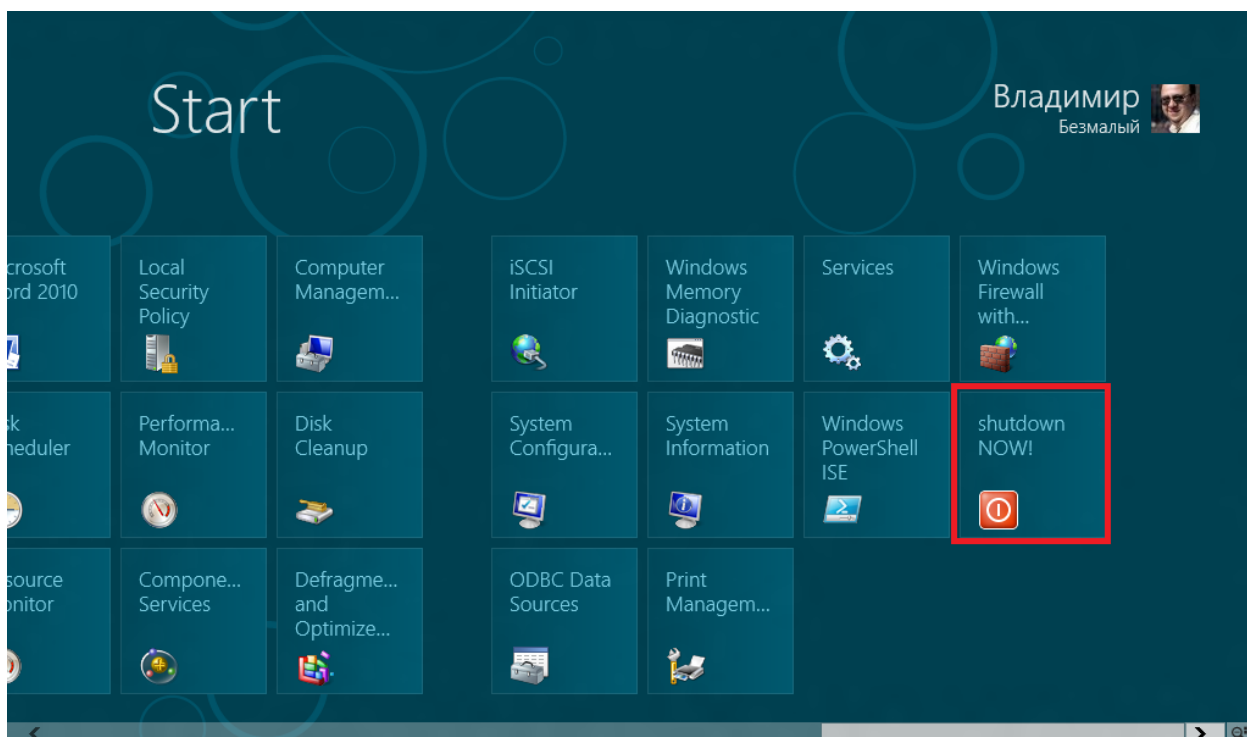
Start

Владимир
Безмалый

crosoft
ord 2010

Local Security Policy

Computer Managem...

iSCSI Initiator

Windows Memory Diagnostic

Services

Windows Firewall with...

sk
neduler

Performa... Monitor

Disk Cleanup

System Configura...

System Information

Windows PowerShell ISE

shutdown NOW!

source
onitor

Compone... Services

Defragme... and Optimize...

ODBC Data Sources

Print Managem...